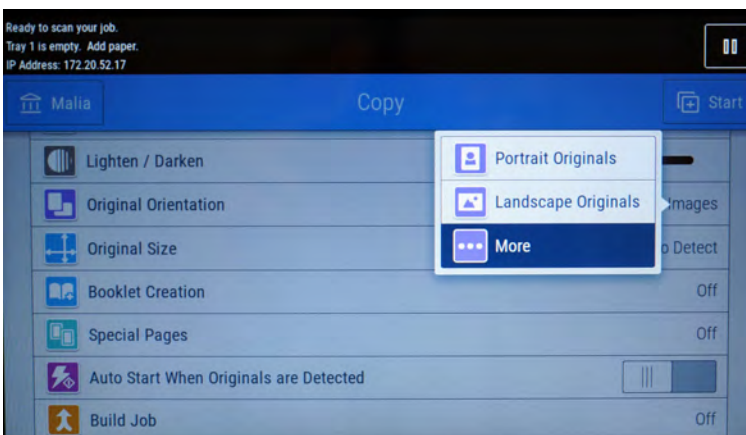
Ready to scan your job.
Tray 1 is empty. Add paper.
IP Address: 172.20.52.17

Malia

Copy

Start

Lighten / Darken

Original Orientation

Images

Original Size

o Detect

Booklet Creation

Off

Special Pages

Off

Auto Start When Originals are Detected

Build Job

Off

Portrait Originals

Landscape Originals

More